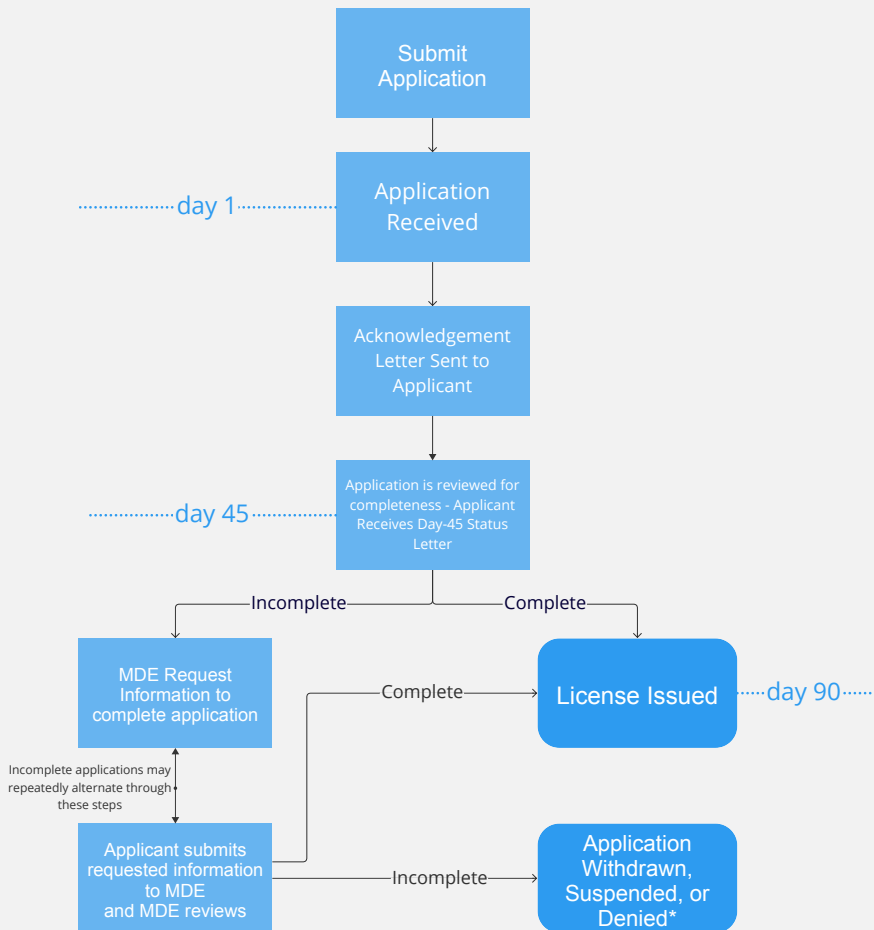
Submit Application

day 1

Application Received

Acknowledgement Letter Sent to Applicant

day 45

Application is reviewed for completeness - Applicant Receives Day-45 Status Letter

Incomplete

Complete

MDE Request Information to complete application

Complete

License Issued

day 90

Incomplete applications may repeatedly alternate through these steps

Applicant submits requested information to MDE and MDE reviews

Incomplete

Application Withdrawn, Suspended, or Denied*